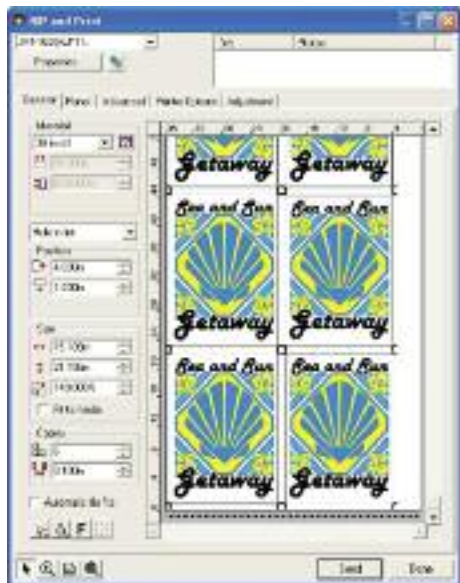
RIP and Print

Properties

Set Status

General Panel Advanced Marker Options Adjustment

Material

Position

Size

Copies

Getaway Getaway

Sea and Sun Sea and Sun

Getaway Getaway

Sea and Sun Sea and Sun

Getaway Getaway

Send Done